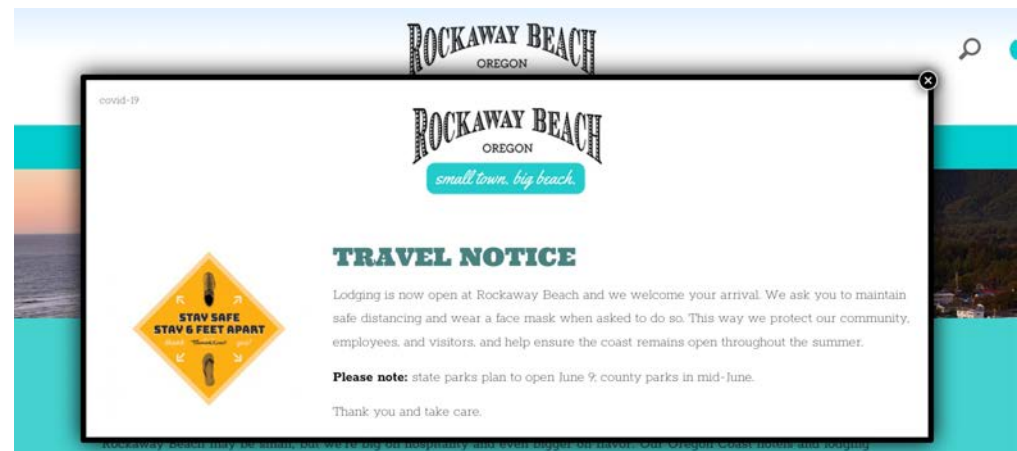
ROCKAWAY BEACH
OREGON

covid-19

ROCKAWAY BEACH
OREGON
small town. big beach.

STAY SAFE
STAY 6 FEET APART
thank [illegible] you!

TRAVEL NOTICE

Lodging is now open at Rockaway Beach and we welcome your arrival. We ask you to maintain safe distancing and wear a face mask when asked to do so. This way we protect our community, employees, and visitors, and help ensure the coast remains open throughout the summer.

Please note: state parks plan to open June 9; county parks in mid-June.

Thank you and take care.

Rockaway Beach may be small, but we're big on hospitality and even bigger on flavor. Our Oregon Coast hotels and lodging